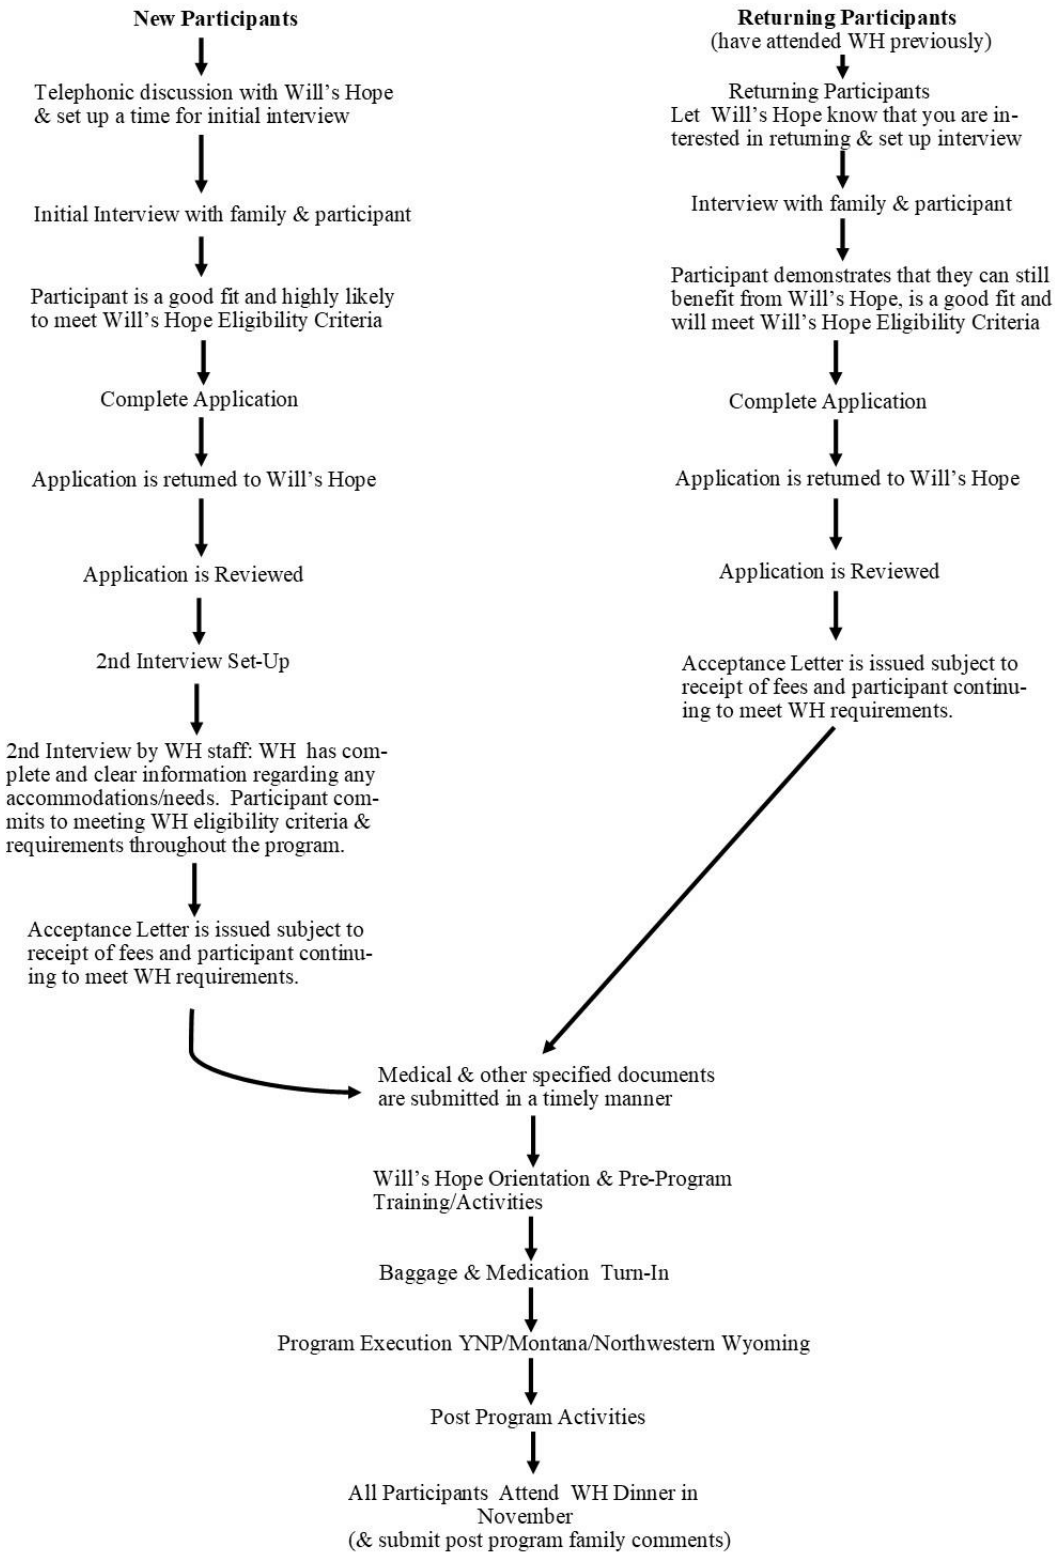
**New Participants**

Telephonic discussion with Will's Hope & set up a time for initial interview

Initial Interview with family & participant

Participant is a good fit and highly likely to meet Will's Hope Eligibility Criteria

Complete Application

Application is returned to Will's Hope

Application is Reviewed

2nd Interview Set-Up

2nd Interview by WH staff: WH has complete and clear information regarding any accommodations/needs. Participant commits to meeting WH eligibility criteria & requirements throughout the program.

Acceptance Letter is issued subject to receipt of fees and participant continuing to meet WH requirements.

**Returning Participants**
(have attended WH previously)

Returning Participants
Let Will's Hope know that you are interested in returning & set up interview

Interview with family & participant

Participant demonstrates that they can still benefit from Will's Hope, is a good fit and will meet Will's Hope Eligibility Criteria

Complete Application

Application is returned to Will's Hope

Application is Reviewed

Acceptance Letter is issued subject to receipt of fees and participant continuing to meet WH requirements.

Medical & other specified documents are submitted in a timely manner

Will's Hope Orientation & Pre-Program Training/Activities

Baggage & Medication Turn-In

Program Execution YNP/Montana/Northwestern Wyoming

Post Program Activities

All Participants Attend WH Dinner in November
(& submit post program family comments)